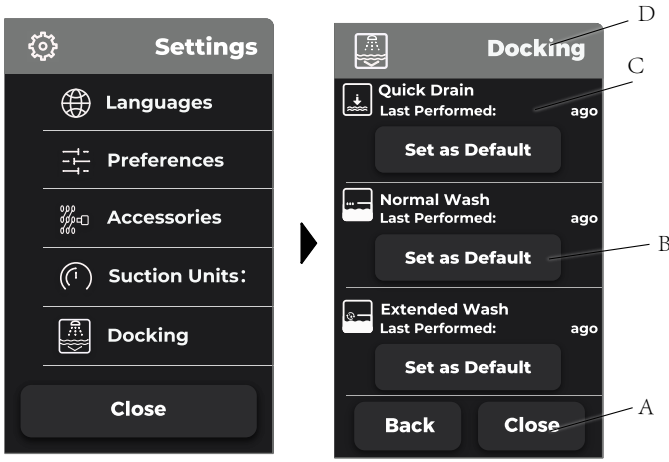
Settings

Languages

Preferences

Accessories

Suction Units:

Docking

Close

Docking

D

Quick Drain
Last Performed: ago

C

Set as Default

Normal Wash
Last Performed: ago

Set as Default

B

Extended Wash
Last Performed: ago

Set as Default

Back

Close

A